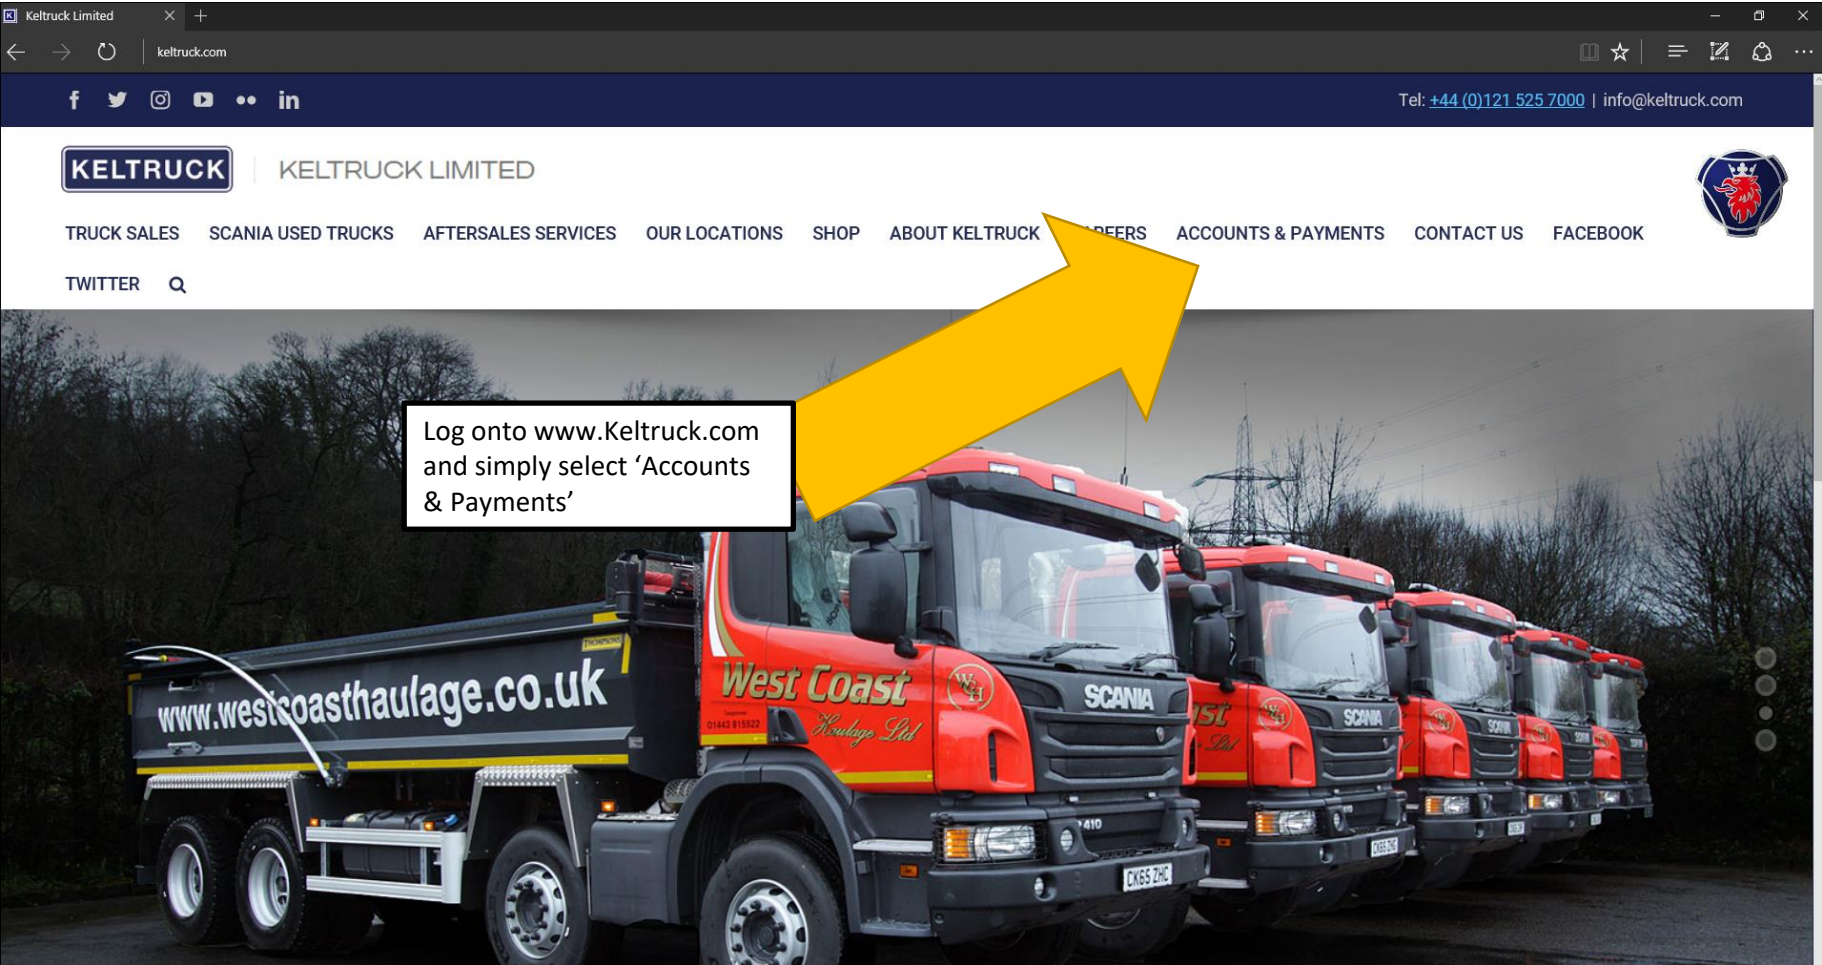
Keltruck Limited

keltruck.com

Tel: +44 (0)121 525 7000 | info@keltruck.com

KELTRUCK

KELTRUCK LIMITED

TRUCK SALES SCANIA USED TRUCKS AFTERSALES SERVICES OUR LOCATIONS SHOP ABOUT KELTRUCK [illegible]REERS ACCOUNTS & PAYMENTS CONTACT US FACEBOOK TWITTER

Log onto www.Keltruck.com and simply select ‘Accounts & Payments’

www.westcoasthaulage.co.uk

West Coast Haulage Ltd

SCANIA

CK65 ZHC